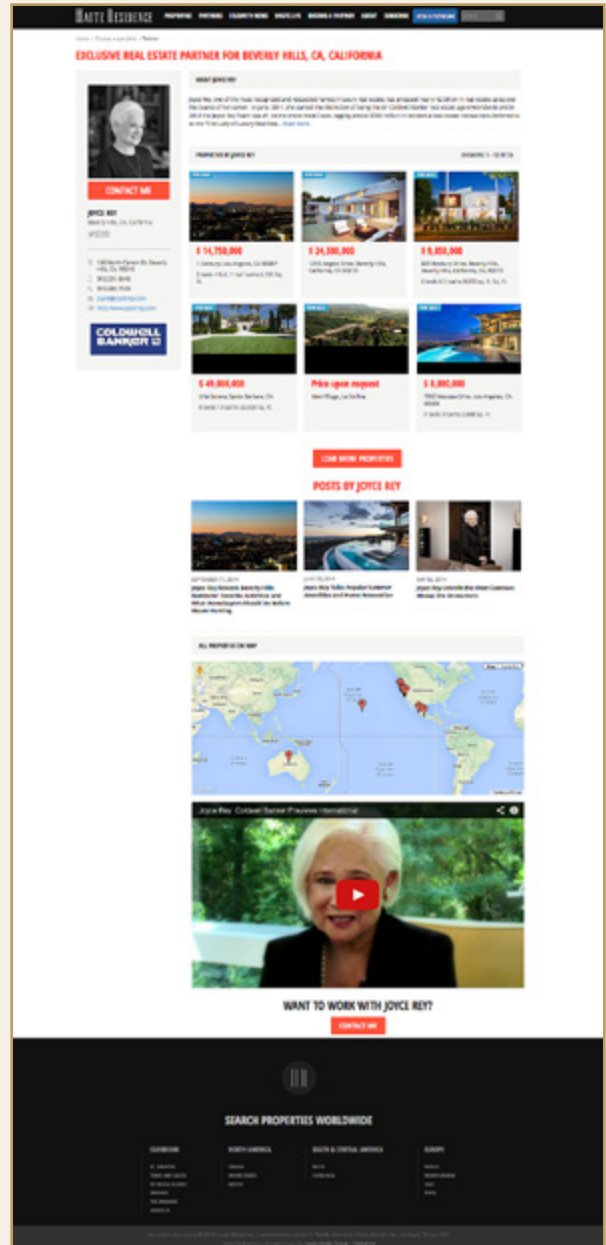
HAUTE RESIDENCE PROPERTIES PARTNERS CELEBRITY NEWS HAUTE LIFE BECOME A PARTNER ABOUT SUBSCRIBE

EXCLUSIVE REAL ESTATE PARTNER FOR BEVERLY HILLS, CA, CALIFORNIA

ABOUT JOYCE REY

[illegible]

CONTACT ME

JOYCE REY
Beverly Hills, CA, California

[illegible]

COLDWELL BANKER

PROPERTIES BY JOYCE REY

$ 14,750,000
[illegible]

$ 24,500,000
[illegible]

$ 9,850,000
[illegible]

$ 49,000,000
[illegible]

Price upon request
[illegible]

$ 5,880,000
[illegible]

LOAD MORE PROPERTIES

POSTS BY JOYCE REY

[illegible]

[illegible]

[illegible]

ALL PROPERTIES ON MAP

Joyce Rey Coldwell Banker Previews International

WANT TO WORK WITH JOYCE REY?

CONTACT ME

HR

SEARCH PROPERTIES WORLDWIDE

CARIBBEAN
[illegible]

NORTH AMERICA
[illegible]

SOUTH & CENTRAL AMERICA
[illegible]

EUROPE
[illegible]

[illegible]